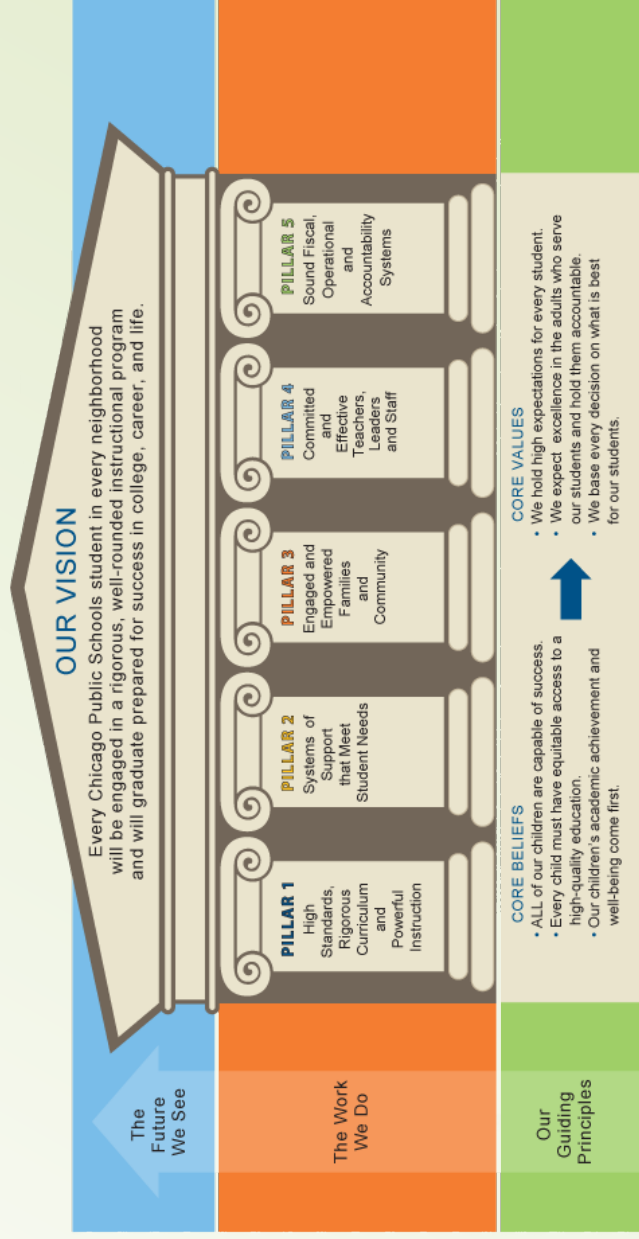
The Future We See

The Work We Do

Our Guiding Principles

OUR VISION

Every Chicago Public Schools student in every neighborhood will be engaged in a rigorous, well-rounded instructional program and will graduate prepared for success in college, career, and life.

PILLAR 1
High Standards, Rigorous Curriculum and Powerful Instruction

PILLAR 2
Systems of Support that Meet Student Needs

PILLAR 3
Engaged and Empowered Families and Community

PILLAR 4
Committed and Effective Teachers, Leaders and Staff

PILLAR 5
Sound Fiscal, Operational and Accountability Systems

CORE BELIEFS
• ALL of our children are capable of success.
• Every child must have equitable access to a high-quality education.
• Our children's academic achievement and well-being come first.

CORE VALUES
• We hold high expectations for every student.
• We expect excellence in the adults who serve our students and hold them accountable.
• We base every decision on what is best for our students.